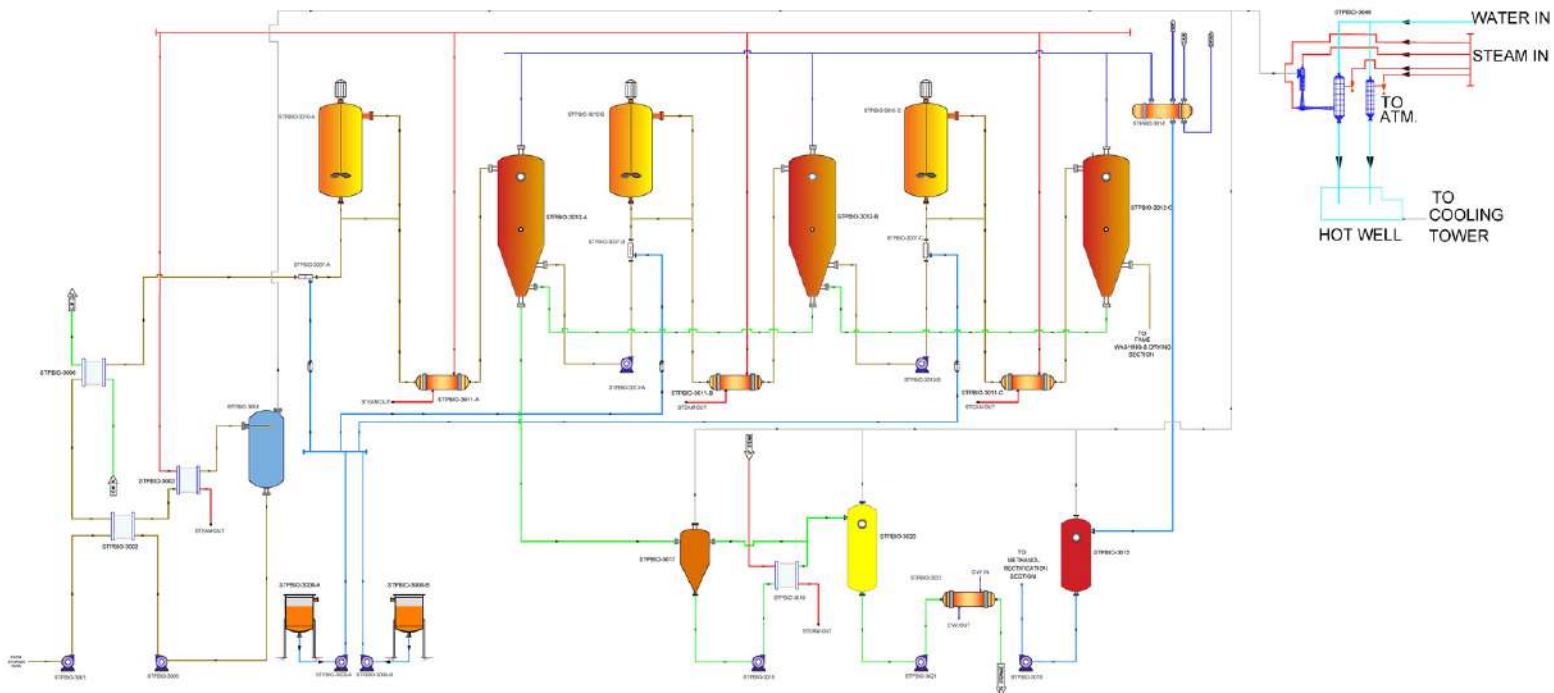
WATER IN

STEAM IN

TO ATM.

HOT WELL

TO COOLING TOWER

STPBIO-3010-A

STPBIO-3010-B

STPBIO-3010-C

STPBIO-3012-A

STPBIO-3012-B

STPBIO-3012-C

STPBIO-3014

STPBIO-3007-A

STPBIO-3007-B

STPBIO-3007-C

STPBIO-3006

STPBIO-3003

STPBIO-3004

STPBIO-3002

STPBIO-3011-A

STPBIO-3011-B

STPBIO-3011-C

STPBIO-3013-A

STPBIO-3013-B

STEAM OUT

STEAM OUT

STEAM OUT

STEAM OUT

STEAM OUT

TO FAME WASHING & DRYING SECTION

STPBIO-3008-A

STPBIO-3008-B

STPBIO-3017

STPBIO-3020

STPBIO-3021

STPBIO-3015

TO METHANOL RECTIFICATION SECTION

CW IN

CW OUT

STPBIO-3001

STPBIO-3005

STPBIO-3009-A

STPBIO-3009-B

STPBIO-3019

STPBIO-3022

STPBIO-3016

STPBIO-3049